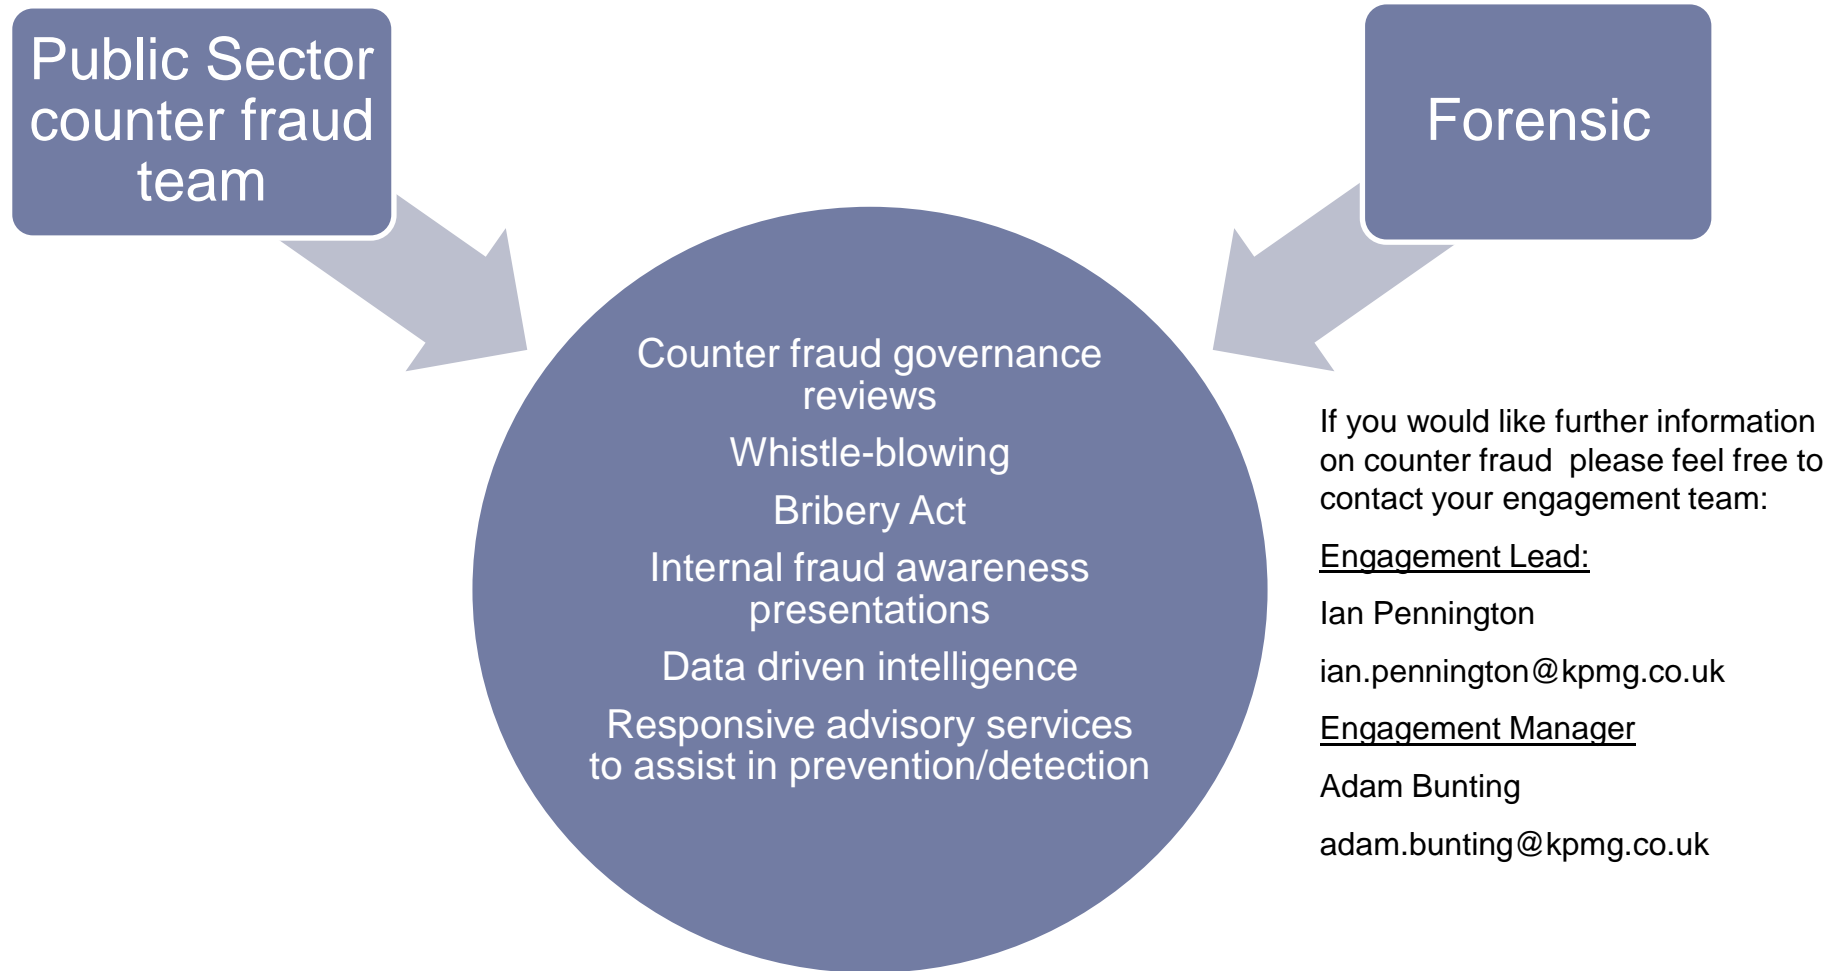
Public Sector counter fraud team

Forensic

Counter fraud governance reviews

Whistle-blowing

Bribery Act

Internal fraud awareness presentations

Data driven intelligence

Responsive advisory services to assist in prevention/detection

If you would like further information on counter fraud  please feel free to contact your engagement team:

Engagement Lead:

Ian Pennington

ian.pennington@kpmg.co.uk

Engagement Manager

Adam Bunting

adam.bunting@kpmg.co.uk